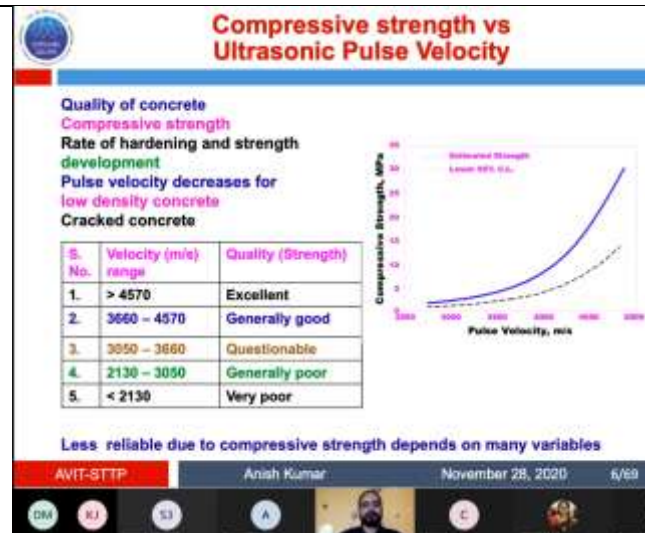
Compressive strength vs Ultrasonic Pulse Velocity

Quality of concrete
Compressive strength
Rate of hardening and strength development
Pulse velocity decreases for low density concrete
Cracked concrete

| S. No. | Velocity (m/s) range | Quality (Strength) |
|---|---|---|
| 1. | > 4570 | Excellent |
| 2. | 3660 – 4570 | Generally good |
| 3. | 3050 – 3660 | Questionable |
| 4. | 2130 – 3050 | Generally poor |
| 5. | < 2130 | Very poor |

Estimated Strength
Lower 95% C.L.
Compressive Strength, MPa
Pulse Velocity, m/s

Less reliable due to compressive strength depends on many variables

AVIT-STTP
Anish Kumar
November 28, 2020
6/69

DM
KJ
SJ
A
C